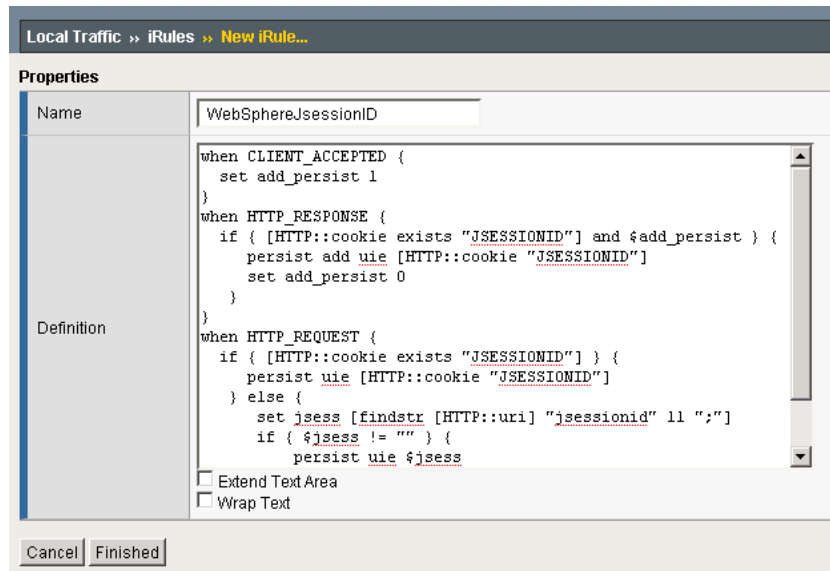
Local Traffic » iRules » New iRule...

Properties

| | |
|---|---|
| Name | WebSphereJsessionID |
| Definition | when CLIENT_ACCEPTED { set add_persist 1 } when HTTP_RESPONSE { if { [HTTP::cookie exists "JSESSIONID"] and $add_persist } { persist add uie [HTTP::cookie "JSESSIONID"] set add_persist 0 } } when HTTP_REQUEST { if { [HTTP::cookie exists "JSESSIONID"] } { persist uie [HTTP::cookie "JSESSIONID"] } else { set jsess [findstr [HTTP::uri] "jsessionid" 11 ";"] if { $jsess != "" } { persist uie $jsess |

Extend Text Area
Wrap Text

Cancel Finished